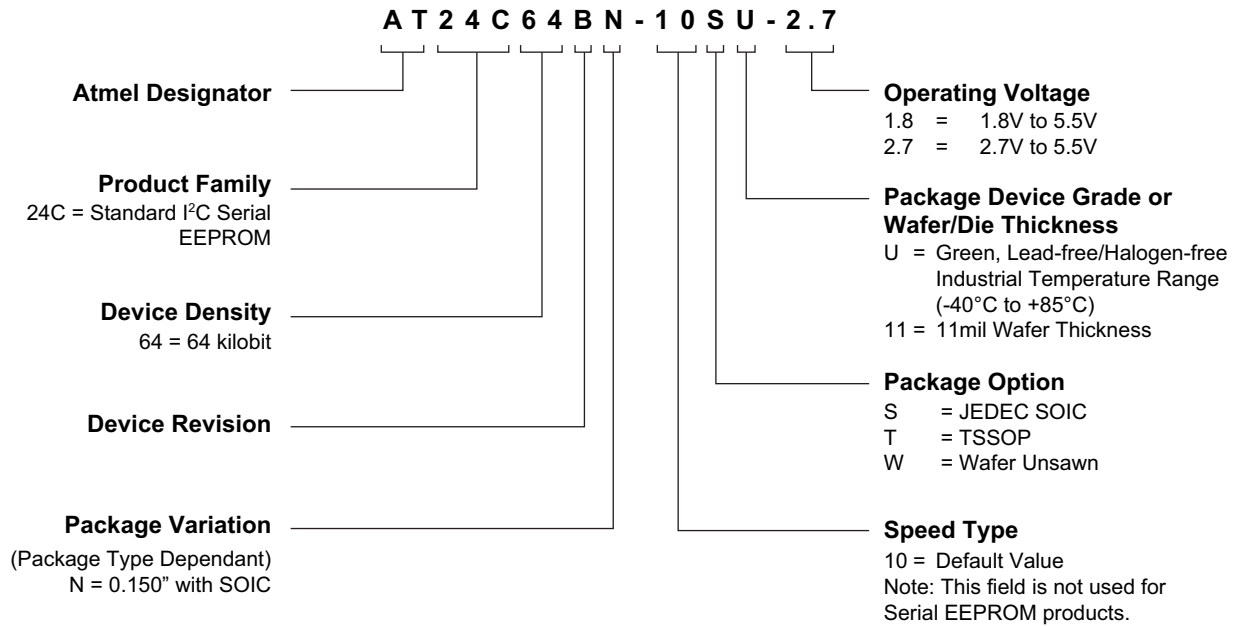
A T 2 4 C 6 4 B N - 1 0 S U - 2 . 7

Atmel Designator

Product Family
24C = Standard I$^2$C Serial EEPROM

Device Density
64 = 64 kilobit

Device Revision

Package Variation
(Package Type Dependant)
N = 0.150" with SOIC

Operating Voltage
1.8 = 1.8V to 5.5V
2.7 = 2.7V to 5.5V

Package Device Grade or Wafer/Die Thickness
U = Green, Lead-free/Halogen-free Industrial Temperature Range (-40°C to +85°C)
11 = 11mil Wafer Thickness

Package Option
S = JEDEC SOIC
T = TSSOP
W = Wafer Unsawn

Speed Type
10 = Default Value
Note: This field is not used for Serial EEPROM products.